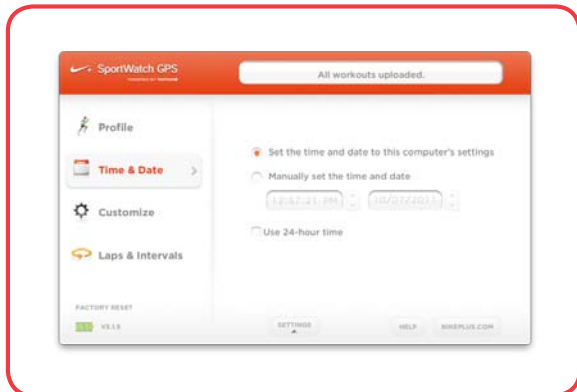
SportWatch GPS
POWERED BY TOMTOM

All workouts uploaded.

Profile

Time & Date

Customize

Laps & Intervals

FACTORY RESET

V3.13

Set the time and date to this computer's settings

Manually set the time and date

12:57:21 PM

10/07/2011

Use 24-hour time

SETTINGS

HELP

NIKEPLUS.COM